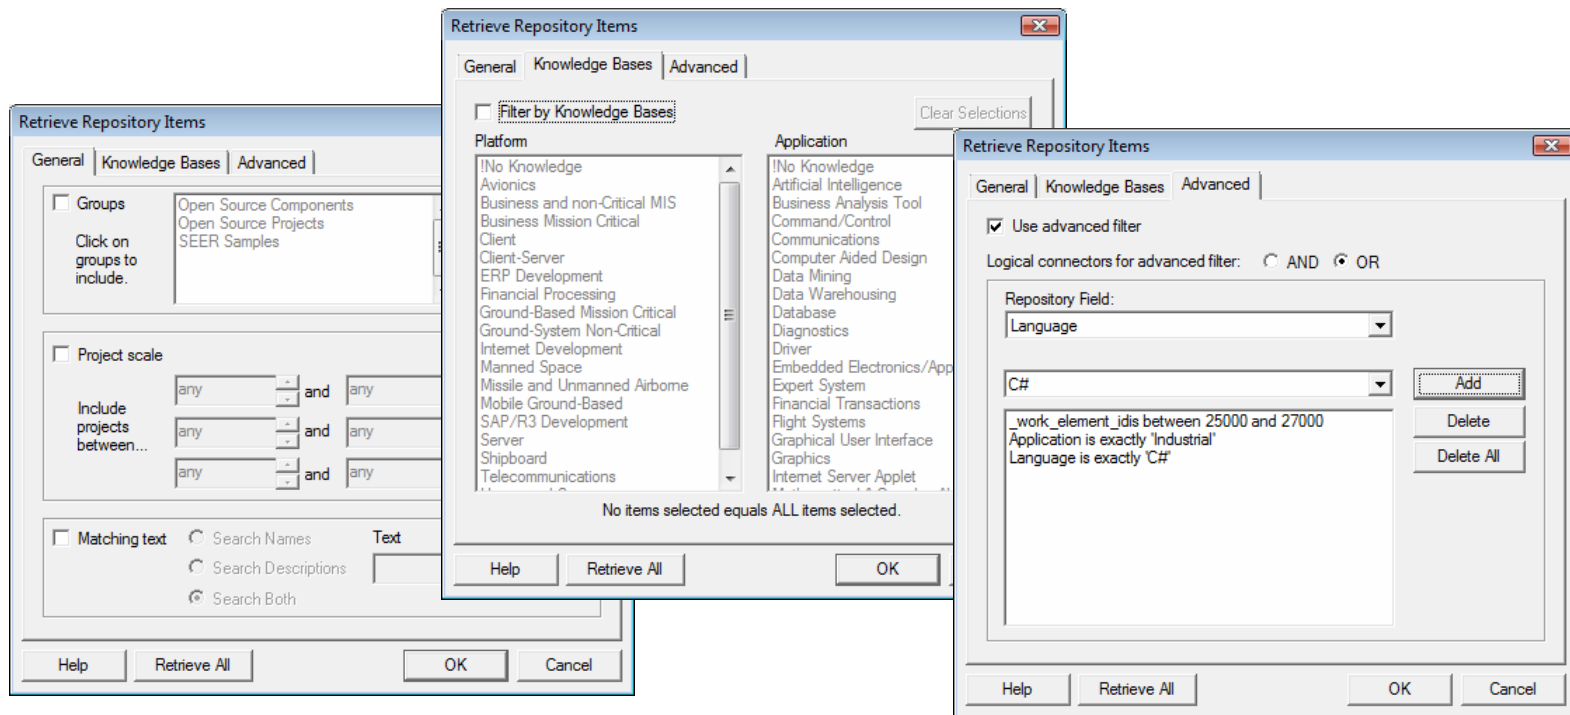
Retrieve Repository Items

General | Knowledge Bases | Advanced

Groups

Open Source Components
Open Source Projects
SEER Samples

Click on groups to include.

Project scale

Include projects between...

any and any
any and any
any and any

Matching text
Search Names
Search Descriptions
Search Both
Text

Help | Retrieve All | OK | Cancel

Retrieve Repository Items

General | Knowledge Bases | Advanced

Filter by Knowledge Bases

Clear Selections

Platform

!No Knowledge
Avionics
Business and non-Critical MIS
Business Mission Critical
Client
Client-Server
ERP Development
Financial Processing
Ground-Based Mission Critical
Ground-System Non-Critical
Internet Development
Manned Space
Missile and Unmanned Airborne
Mobile Ground-Based
SAP/R3 Development
Server
Shipboard
Telecommunications

Application

!No Knowledge
Artificial Intelligence
Business Analysis Tool
Command/Control
Communications
Computer Aided Design
Data Mining
Data Warehousing
Database
Diagnostics
Driver
Embedded Electronics/App
Expert System
Financial Transactions
Flight Systems
Graphical User Interface
Graphics
Internet Server Applet

No items selected equals ALL items selected.

Help | Retrieve All | OK

Retrieve Repository Items

General | Knowledge Bases | Advanced

Use advanced filter

Logical connectors for advanced filter: AND OR

Repository Field:
Language

C#

Add
Delete
Delete All

_work_element_idis between 25000 and 27000
Application is exactly 'Industrial'
Language is exactly 'C#'

Help | Retrieve All | OK | Cancel